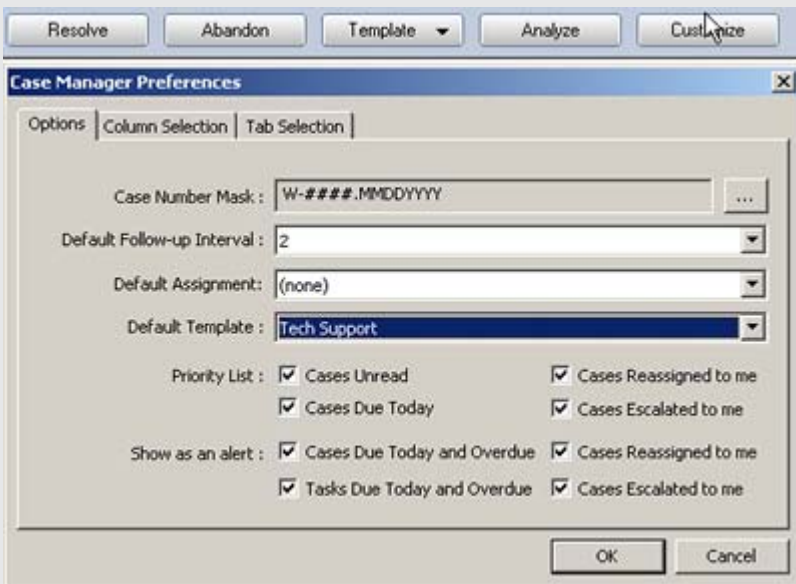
Resolve Abandon Template Analyze Cust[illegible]ize

Case Manager Preferences

Options | Column Selection | Tab Selection

Case Number Mask : W-####.MMDDYYYY ...

Default Follow-up Interval : 2

Default Assignment: (none)

Default Template : Tech Support

Priority List : Cases Unread Cases Reassigned to me

Cases Due Today Cases Escalated to me

Show as an alert : Cases Due Today and Overdue Cases Reassigned to me

Tasks Due Today and Overdue Cases Escalated to me

OK Cancel